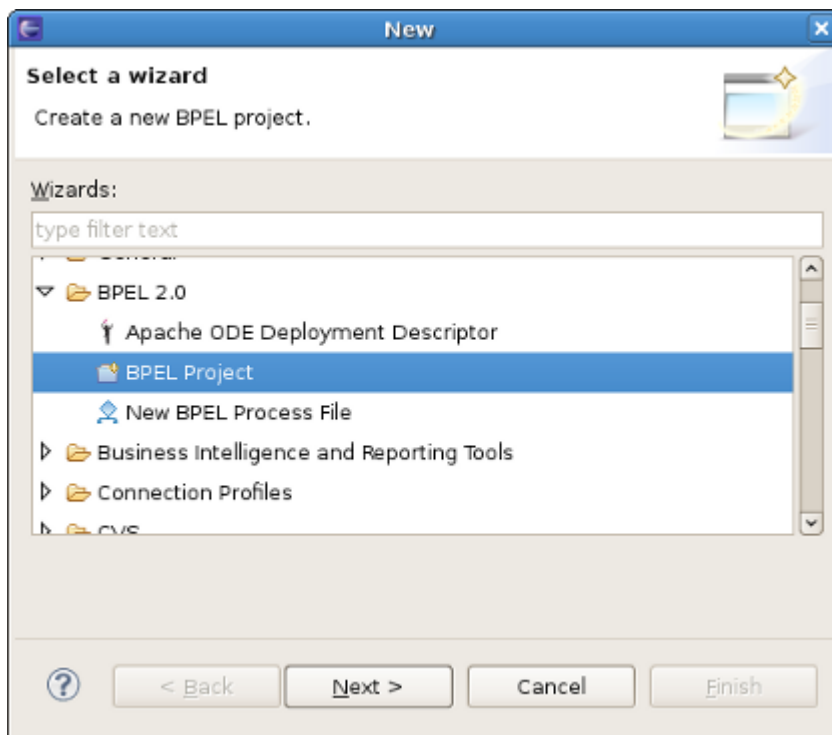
New

Select a wizard

Create a new BPEL project.

Wizards:

type filter text

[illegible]

BPEL 2.0

Apache ODE Deployment Descriptor

BPEL Project

New BPEL Process File

Business Intelligence and Reporting Tools

Connection Profiles

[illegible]

< Back

Next >

Cancel

Finish